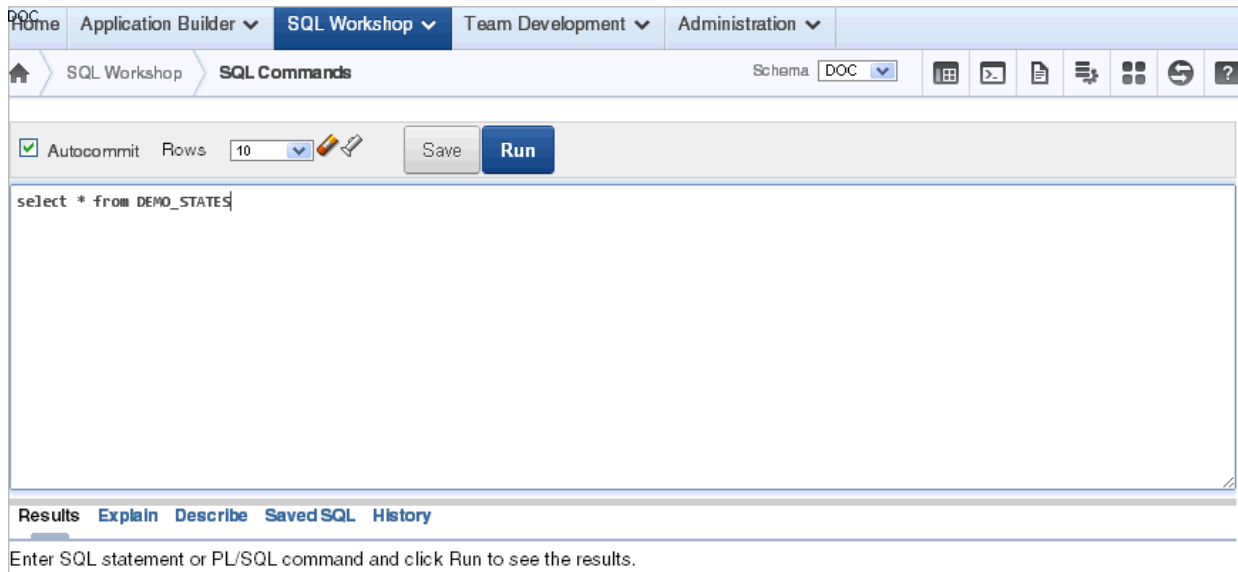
DOC
Home Application Builder SQL Workshop Team Development Administration

SQL Workshop SQL Commands Schema DOC

Autocommit Rows 10 Save Run

select * from DEMO_STATES

Results Explain Describe Saved SQL History

Enter SQL statement or PL/SQL command and click Run to see the results.